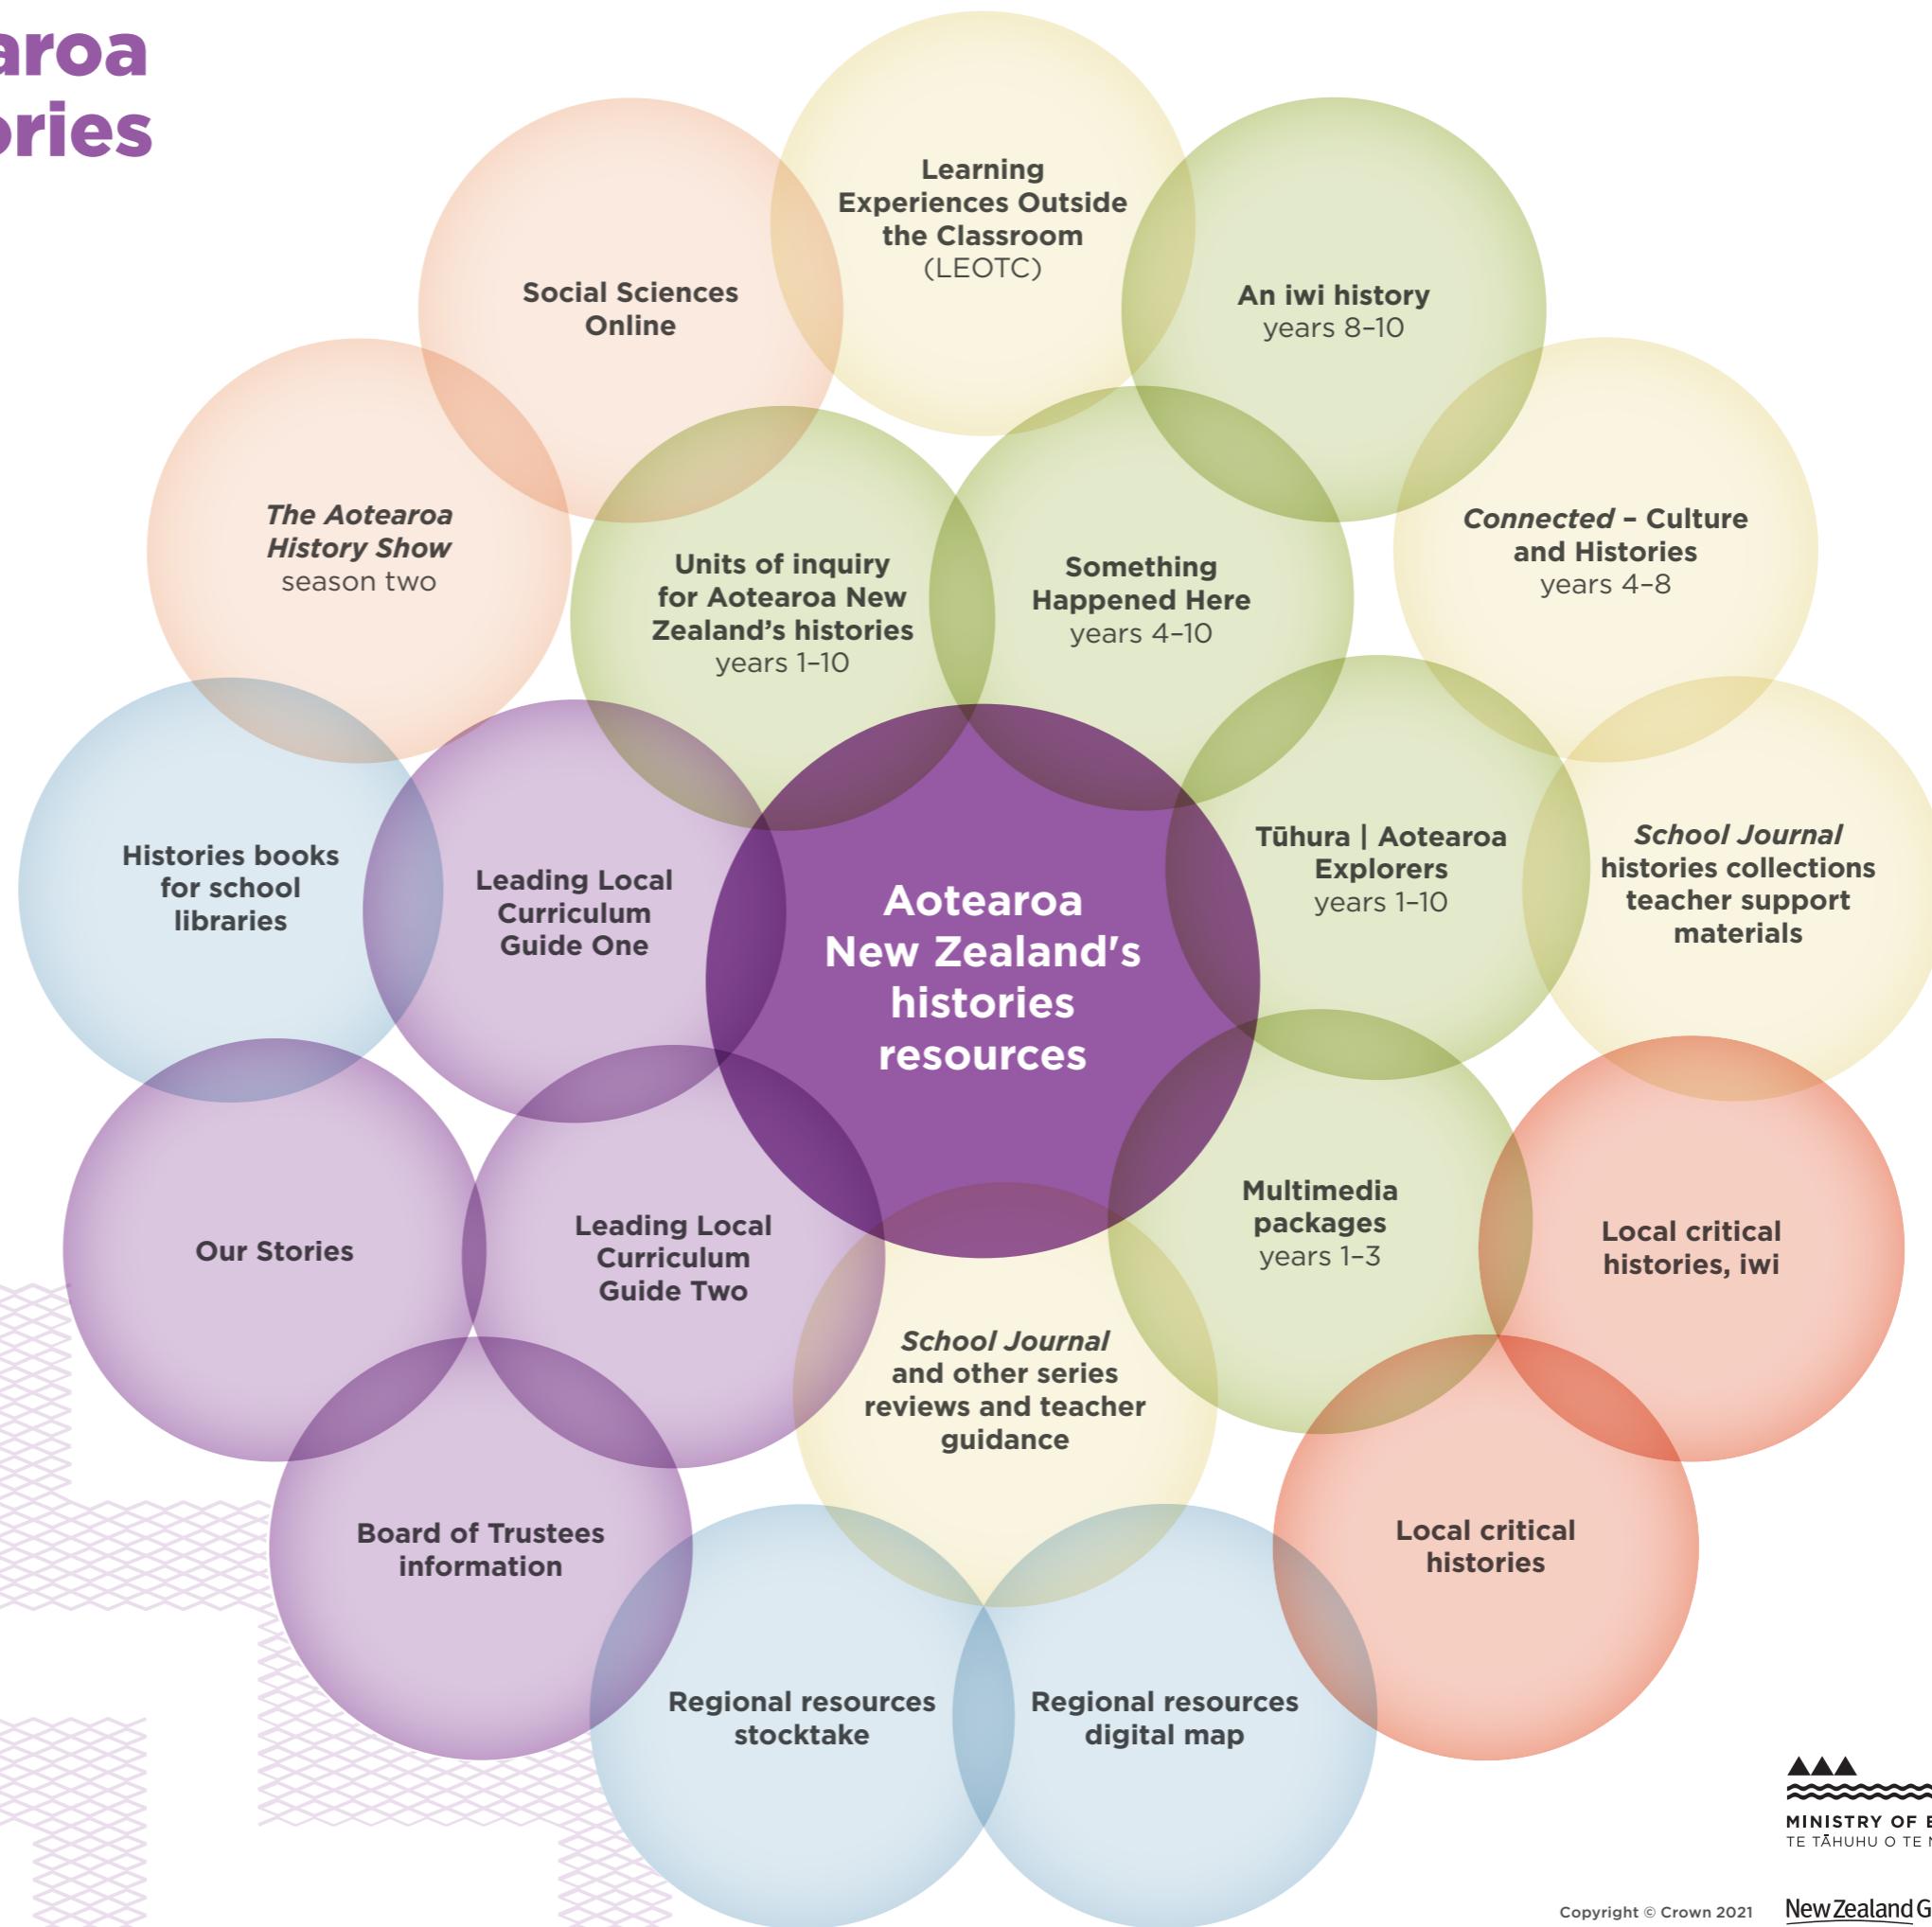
aroa
ories

Learning Experiences Outside the Classroom (LEOTC)

Social Sciences Online

An iwi history years 8–10

The Aotearoa History Show season two

Connected – Culture and Histories years 4–8

Units of inquiry for Aotearoa New Zealand's histories years 1–10

Something Happened Here years 4–10

Histories books for school libraries

Leading Local Curriculum Guide One

Aotearoa New Zealand's histories resources

Tūhura | Aotearoa Explorers years 1–10

School Journal histories collections teacher support materials

Our Stories

Leading Local Curriculum Guide Two

Multimedia packages years 1–3

Local critical histories, iwi

School Journal and other series reviews and teacher guidance

Board of Trustees information

Local critical histories

Regional resources stocktake

Regional resources digital map

MINISTRY OF E
TE TĀHUHU O TE

Copyright © Crown 2021

New Zealand G